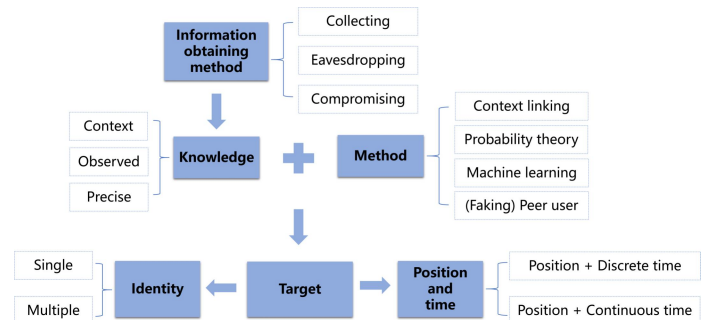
Information obtaining method

Collecting

Eavesdropping

Compromising

Context

Observed

Precise

Knowledge

Method

Context linking

Probability theory

Machine learning

(Faking) Peer user

Single

Multiple

Identity

Target

Position and time

Position + Discrete time

Position + Continuous time